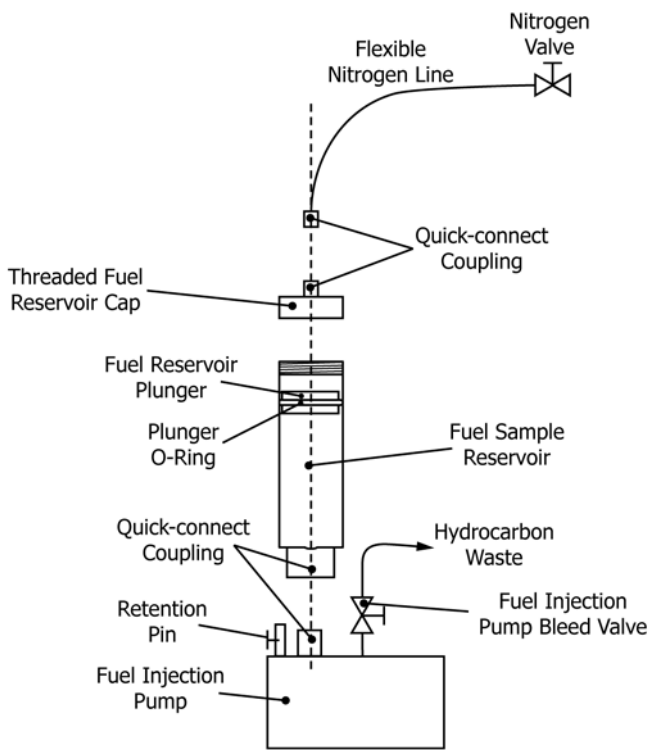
Nitrogen Valve

Flexible Nitrogen Line

Quick-connect Coupling

Threaded Fuel Reservoir Cap

Fuel Reservoir Plunger

Plunger O-Ring

Fuel Sample Reservoir

Quick-connect Coupling

Hydrocarbon Waste

Retention Pin

Fuel Injection Pump Bleed Valve

Fuel Injection Pump